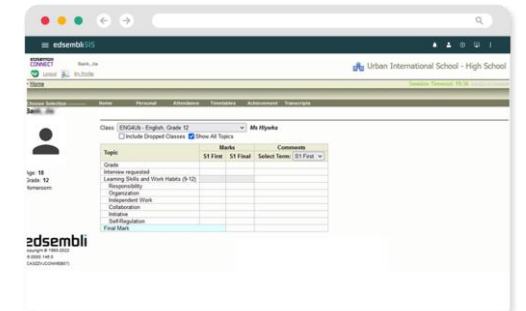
≡ edsembliSIS

CONNECT
Logout
Home

Urban International School - High School

Session Timeout: 15:36

Choose Selection | Home | Personal | Attendance | Timetables | Achievement | Transcripts

Class: ENG4Ub - English, Grade 12 Ms Hiyeko
Include Dropped Classes Show All Topics

| Topic | Marks S1 First | Marks S1 Final | Comments Select Term: S1 First |
|---|---|---|---|
| Grade | | | |
| Interview requested | | | |
| Learning Skills and Work Habits (9-12) | | | |
| Responsibility | | | |
| Organization | | | |
| Independent Work | | | |
| Collaboration | | | |
| Initiative | | | |
| Self-Regulation | | | |
| Final Mark | | | |

Age: 18
Grade: 12
Homeroom:

edsembli
Copyright © 1993-2022
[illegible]